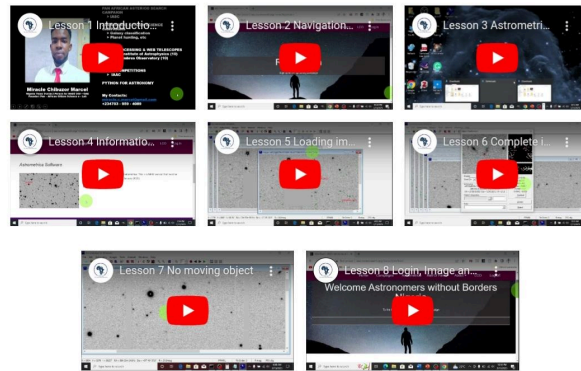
Lesson 1 Introductio...

Miracle Chibuzor Marcel

Lesson 2 Navigation...

Lesson 3 Astrometri...

Lesson 4 Informatio...

Astrometrica Software

Lesson 5 Loading im...

Lesson 6 Complete i...

Lesson 7 No moving object

Lesson 8 Login, Image an...

Welcome Astronomers without Borders